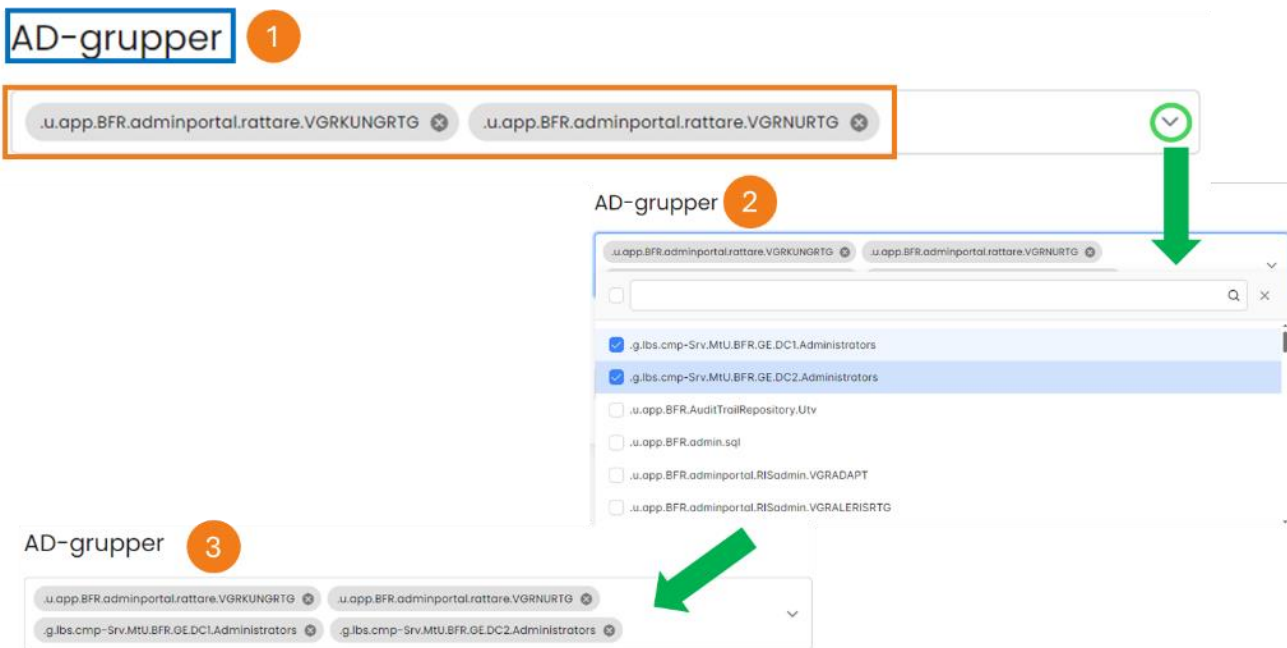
AD-grupper 1

.u.app.BFR.adminportal.rattare.VGRKUNGRTG .u.app.BFR.adminportal.rattare.VGRNURTG

AD-grupper 2

.u.app.BFR.adminportal.rattare.VGRKUNGRTG .u.app.BFR.adminportal.rattare.VGRNURTG

.g.lbs.cmp-Srv.MtU.BFR.GE.DC1.Administrators
.g.lbs.cmp-Srv.MtU.BFR.GE.DC2.Administrators
.u.app.BFR.AuditTrailRepository.Utv
.u.app.BFR.admin.sql
.u.app.BFR.adminportal.RISadmin.VGRADAPT
.u.app.BFR.adminportal.RISadmin.VGRALERISRTG

AD-grupper 3

.u.app.BFR.adminportal.rattare.VGRKUNGRTG .u.app.BFR.adminportal.rattare.VGRNURTG
.g.lbs.cmp-Srv.MtU.BFR.GE.DC1.Administrators .g.lbs.cmp-Srv.MtU.BFR.GE.DC2.Administrators